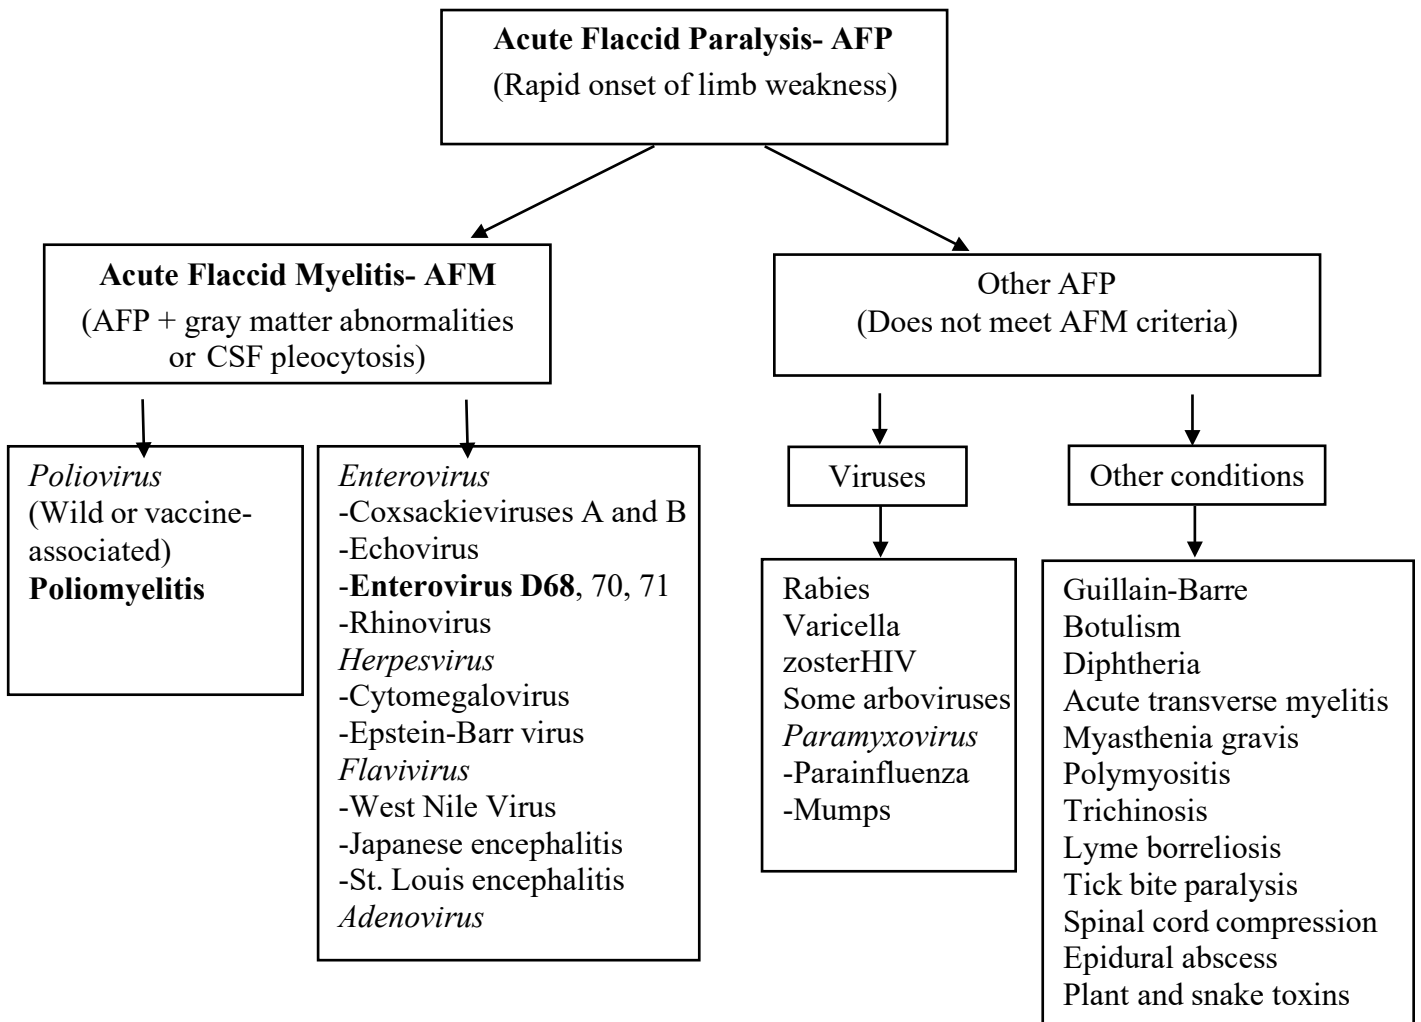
Acute Flaccid Paralysis- AFP
(Rapid onset of limb weakness)

Acute Flaccid Myelitis- AFM
(AFP + gray matter abnormalities or CSF pleocytosis)

Other AFP
(Does not meet AFM criteria)

Poliovirus
(Wild or vaccine-associated)
Poliomyelitis

Enterovirus
-Coxsackieviruses A and B
-Echovirus
-Enterovirus D68, 70, 71
-Rhinovirus
Herpesvirus
-Cytomegalovirus
-Epstein-Barr virus
Flavivirus
-West Nile Virus
-Japanese encephalitis
-St. Louis encephalitis
Adenovirus

Viruses

Rabies
Varicella
zosterHIV
Some arboviruses
Paramyxovirus
-Parainfluenza
-Mumps

Other conditions

Guillain-Barre
Botulism
Diphtheria
Acute transverse myelitis
Myasthenia gravis
Polymyositis
Trichinosis
Lyme borreliosis
Tick bite paralysis
Spinal cord compression
Epidural abscess
Plant and snake toxins